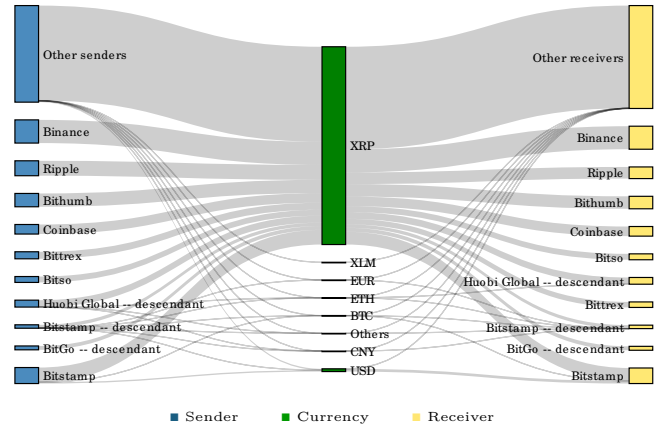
Other senders
Binance
Ripple
Bithumb
Coinbase
Bittrex
Bitso
Huobi Global -- descendant
Bitstamp -- descendant
BitGo -- descendant
Bitstamp

XRP
XLM
EUR
ETH
BTC
Others
CNY
USD

Other receivers
Binance
Ripple
Bithumb
Coinbase
Bitso
Huobi Global -- descendant
Bittrex
Bitstamp -- descendant
BitGo -- descendant
Bitstamp

Sender
Currency
Receiver